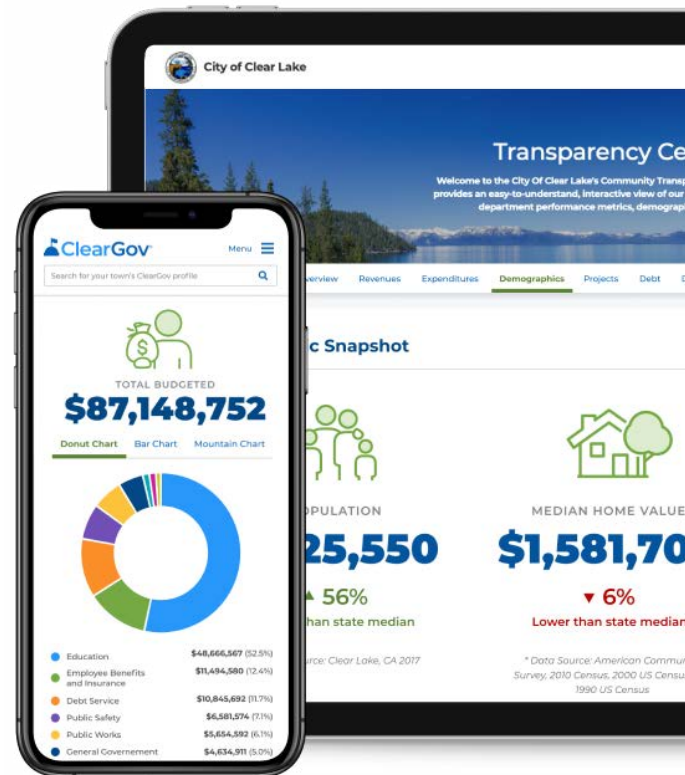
City of Clear Lake

Transparency Ce

Welcome to the City Of Clear Lake's Community Transp provides an easy-to-understand, interactive view of our department performance metrics, demograph

verview Revenues Expenditures Demographics Projects Debt

c Snapshot

OPULATION

25,550

56%

than state median

urce: Clear Lake, CA 2017

MEDIAN HOME VALUE

$1,581,70

6%

Lower than state median

* Data Source: American Commu Survey, 2010 Census, 2000 US Census 1990 US Census

ClearGov

Menu

Search for your town's ClearGov profile

TOTAL BUDGETED

$87,148,752

Donut Chart Bar Chart Mountain Chart

| | | |
|---|---|---|
| Education | $48,666,567 | (52.5%) |
| Employee Benefits and Insurance | $11,494,580 | (12.4%) |
| Debt Service | $10,845,692 | (11.7%) |
| Public Safety | $6,581,574 | (7.1%) |
| Public Works | $5,654,592 | (6.1%) |
| General Governement | $4,634,911 | (5.0%) |